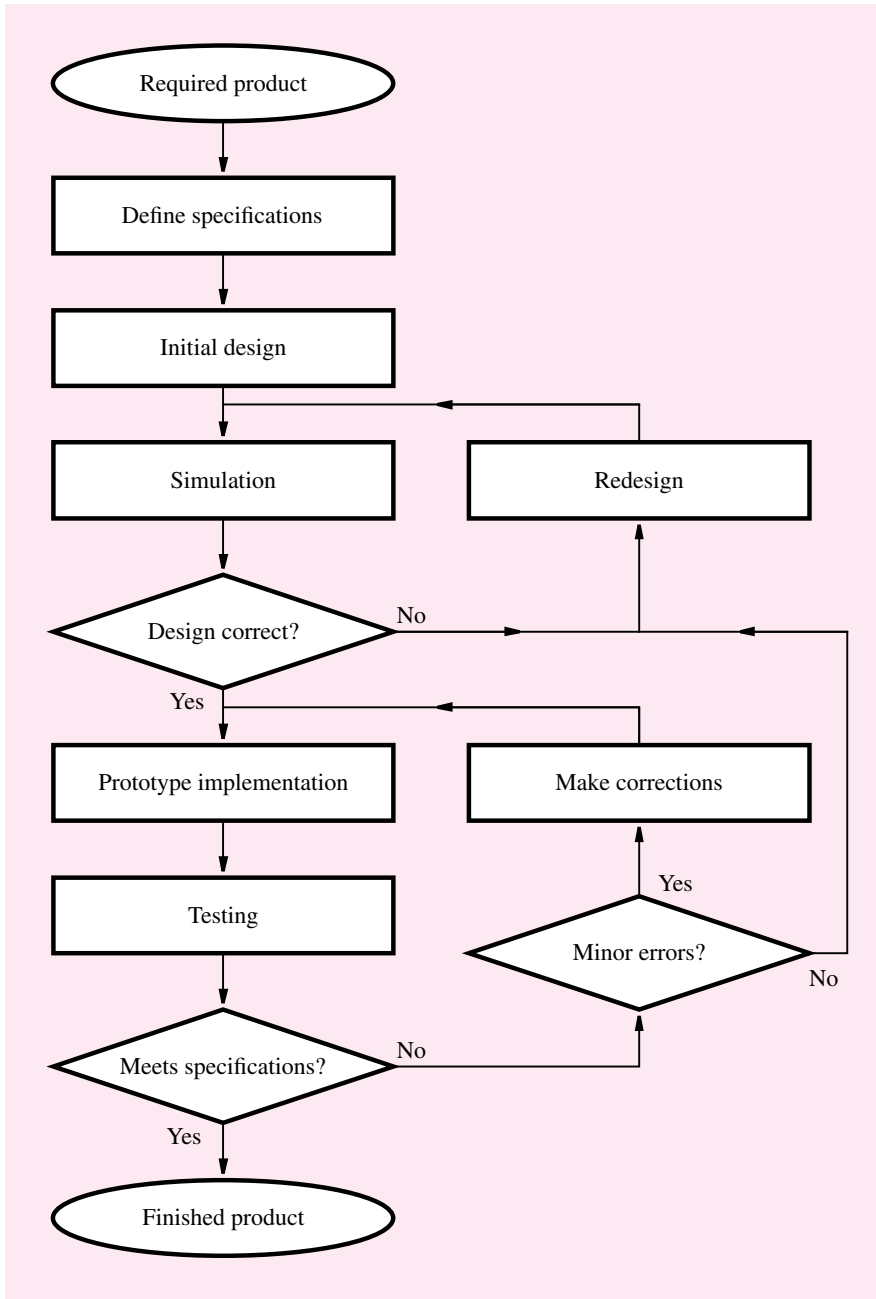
Required product

Define specifications

Initial design

Simulation

Redesign

Design correct?

No

Yes

Prototype implementation

Make corrections

Yes

Testing

Minor errors?

No

Meets specifications?

No

Yes

Finished product